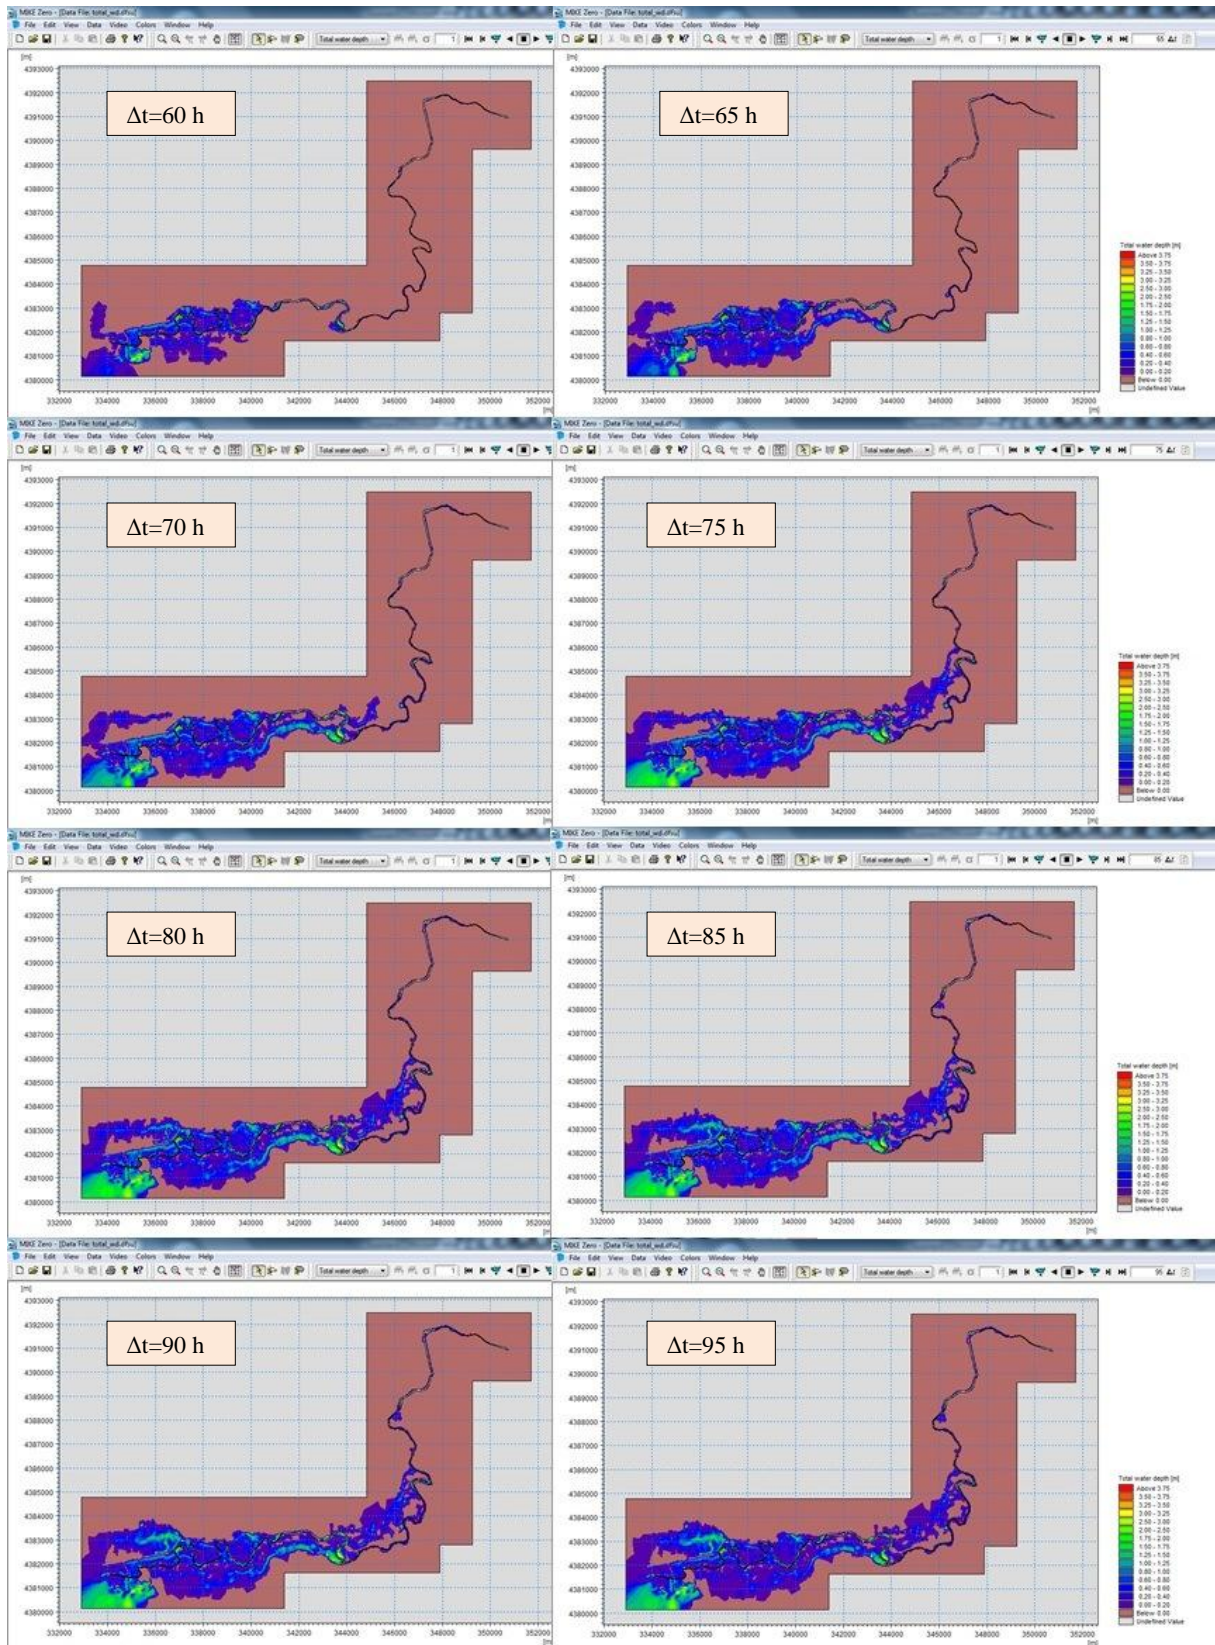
MIKE Zero - [Data File: total_wd.dfsu]
File Edit View Data Video Colors Window Help
Total water depth
[m]
4393000
4392000
4391000
4390000
4389000
4388000
4387000
4386000
4385000
4384000
4383000
4382000
4381000
4380000
332000 334000 336000 338000 340000 342000 344000 346000 348000 350000 352000
[m]

Δt=60 h

MIKE Zero - [Data File: total_wd.dfsu]
File Edit View Data Video Colors Window Help
Total water depth
65
[m]
4393000
4392000
4391000
4390000
4389000
4388000
4387000
4386000
4385000
4384000
4383000
4382000
4381000
4380000
332000 334000 336000 338000 340000 342000 344000 346000 348000 350000 352000
[m]

Δt=65 h

Total water depth [m]
Above 3.75
3.50 - 3.75
3.25 - 3.50
3.00 - 3.25
2.50 - 3.00
2.00 - 2.50
1.75 - 2.00
1.50 - 1.75
1.25 - 1.50
1.00 - 1.25
0.80 - 1.00
0.60 - 0.80
0.40 - 0.60
0.20 - 0.40
0.00 - 0.20
Below 0.00
Undefined Value

MIKE Zero - [Data File: total_wd.dfsu]
File Edit View Data Video Colors Window Help
Total water depth
[m]
4393000
4392000
4391000
4390000
4389000
4388000
4387000
4386000
4385000
4384000
4383000
4382000
4381000
4380000
332000 334000 336000 338000 340000 342000 344000 346000 348000 350000 352000
[m]

Δt=70 h

MIKE Zero - [Data File: total_wd.dfsu]
File Edit View Data Video Colors Window Help
Total water depth
75
[m]
4393000
4392000
4391000
4390000
4389000
4388000
4387000
4386000
4385000
4384000
4383000
4382000
4381000
4380000
332000 334000 336000 338000 340000 342000 344000 346000 348000 350000 352000
[m]

Δt=75 h

Total water depth [m]
Above 3.75
3.50 - 3.75
3.25 - 3.50
3.00 - 3.25
2.50 - 3.00
2.00 - 2.50
1.75 - 2.00
1.50 - 1.75
1.25 - 1.50
1.00 - 1.25
0.80 - 1.00
0.60 - 0.80
0.40 - 0.60
0.20 - 0.40
0.00 - 0.20
Below 0.00
Undefined Value

MIKE Zero - [Data File: total_wd.dfsu]
File Edit View Data Video Colors Window Help
Total water depth
[m]
4393000
4392000
4391000
4390000
4389000
4388000
4387000
4386000
4385000
4384000
4383000
4382000
4381000
4380000
332000 334000 336000 338000 340000 342000 344000 346000 348000 350000 352000
[m]

Δt=80 h

MIKE Zero - [Data File: total_wd.dfsu]
File Edit View Data Video Colors Window Help
Total water depth
85
[m]
4393000
4392000
4391000
4390000
4389000
4388000
4387000
4386000
4385000
4384000
4383000
4382000
4381000
4380000
332000 334000 336000 338000 340000 342000 344000 346000 348000 350000 352000
[m]

Δt=85 h

Total water depth [m]
Above 3.75
3.50 - 3.75
3.25 - 3.50
3.00 - 3.25
2.50 - 3.00
2.00 - 2.50
1.75 - 2.00
1.50 - 1.75
1.25 - 1.50
1.00 - 1.25
0.80 - 1.00
0.60 - 0.80
0.40 - 0.60
0.20 - 0.40
0.00 - 0.20
Below 0.00
Undefined Value

MIKE Zero - [Data File: total_wd.dfsu]
File Edit View Data Video Colors Window Help
Total water depth
[m]
4393000
4392000
4391000
4390000
4389000
4388000
4387000
4386000
4385000
4384000
4383000
4382000
4381000
4380000
332000 334000 336000 338000 340000 342000 344000 346000 348000 350000 352000
[m]

Δt=90 h

MIKE Zero - [Data File: total_wd.dfsu]
File Edit View Data Video Colors Window Help
Total water depth
95
[m]
4393000
4392000
4391000
4390000
4389000
4388000
4387000
4386000
4385000
4384000
4383000
4382000
4381000
4380000
332000 334000 336000 338000 340000 342000 344000 346000 348000 350000 352000
[m]

Δt=95 h

Total water depth [m]
Above 3.75
3.50 - 3.75
3.25 - 3.50
3.00 - 3.25
2.50 - 3.00
2.00 - 2.50
1.75 - 2.00
1.50 - 1.75
1.25 - 1.50
1.00 - 1.25
0.80 - 1.00
0.60 - 0.80
0.40 - 0.60
0.20 - 0.40
0.00 - 0.20
Below 0.00
Undefined Value